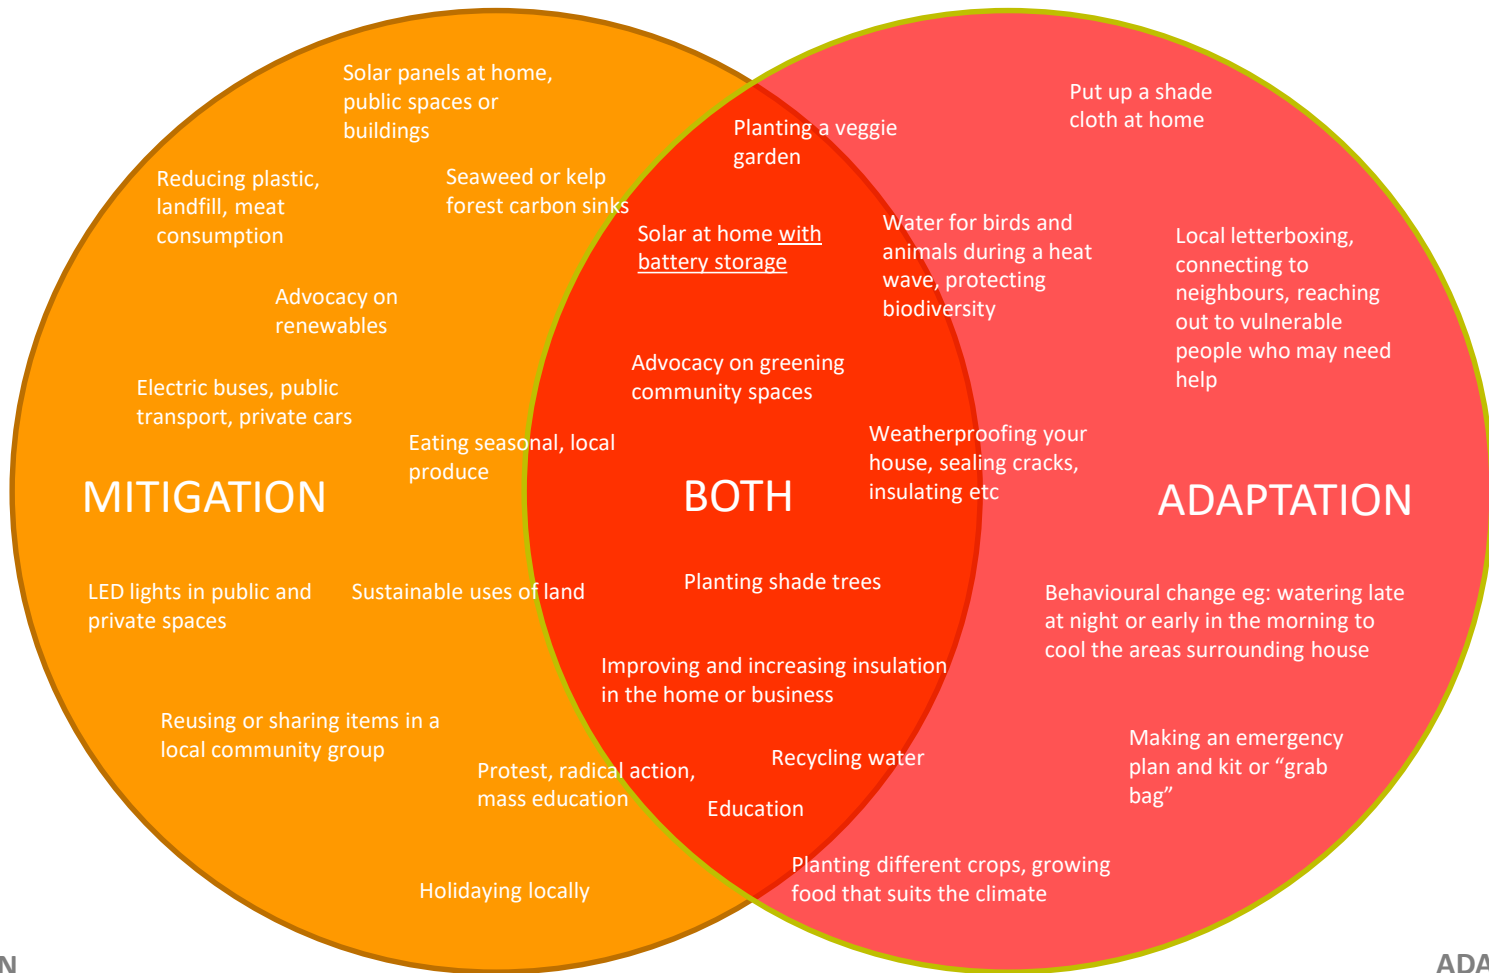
Solar panels at home, public spaces or buildings

Reducing plastic, landfill, meat consumption

Seaweed or kelp forest carbon sinks

Advocacy on renewables

Electric buses, public transport, private cars

Eating seasonal, local produce

MITIGATION

LED lights in public and private spaces

Sustainable uses of land

Reusing or sharing items in a local community group

Protest, radical action, mass education

Holidaying locally

Planting a veggie garden

Solar at home with battery storage

Water for birds and animals during a heat wave, protecting biodiversity

Advocacy on greening community spaces

Weatherproofing your house, sealing cracks, insulating etc

BOTH

Planting shade trees

Improving and increasing insulation in the home or business

Recycling water

Education

Planting different crops, growing food that suits the climate

Put up a shade cloth at home

Local letterboxing, connecting to neighbours, reaching out to vulnerable people who may need help

ADAPTATION

Behavioural change eg: watering late at night or early in the morning to cool the areas surrounding house

Making an emergency plan and kit or “grab bag”

N

ADA